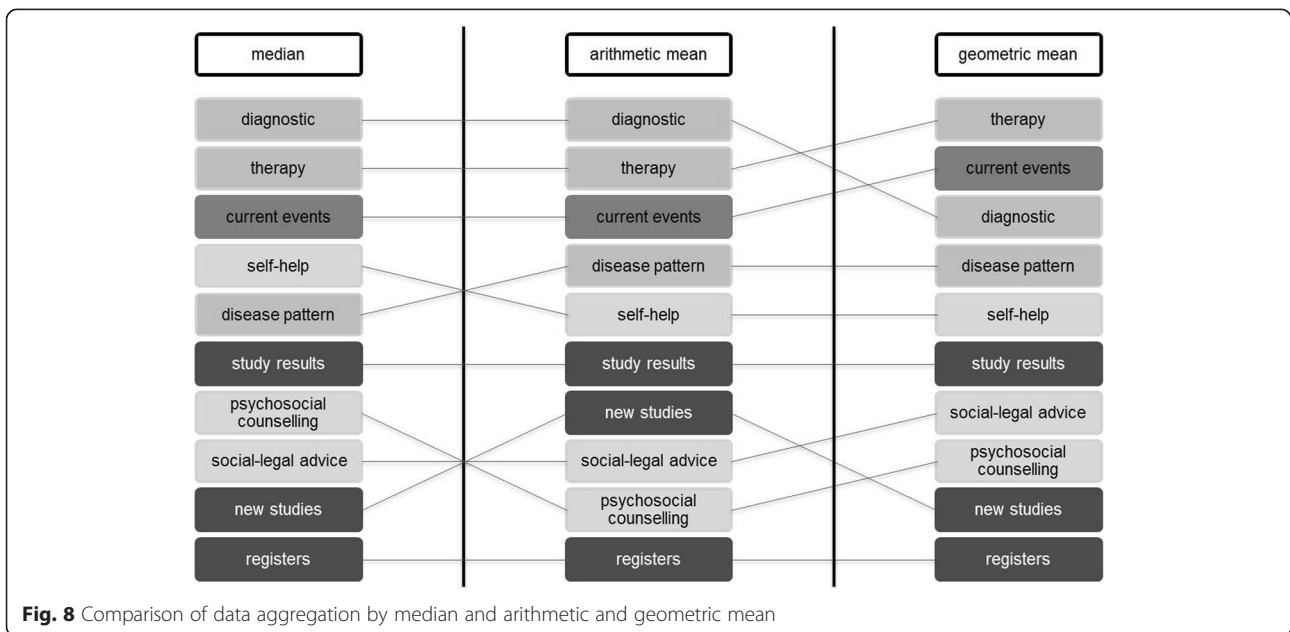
median

diagnostic

therapy

current events

self-help

disease pattern

study results

psychosocial counselling

social-legal advice

new studies

registers

arithmetic mean

diagnostic

therapy

current events

disease pattern

self-help

study results

new studies

social-legal advice

psychosocial counselling

registers

geometric mean

therapy

current events

diagnostic

disease pattern

self-help

study results

social-legal advice

psychosocial counselling

new studies

registers

**Fig. 8** Comparison of data aggregation by median and arithmetic and geometric mean